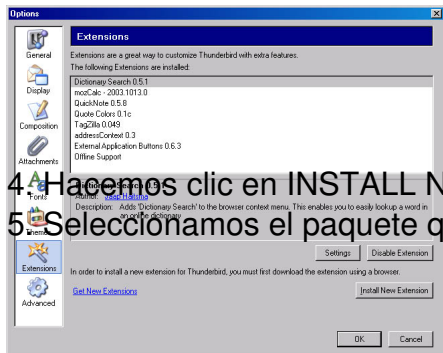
Options

General
Display
Composition
Attachments
Fonts
Themes
Extensions
Advanced

Extensions

Extensions are a great way to customize Thunderbird with extra features.

The following Extensions are installed:

Dictionary Search 0.5.1
mozCalc - 2003.1013.0
QuickNote 0.5.8
Quote Colors 0.1c
TagZilla 0.049
addressContext 0.3
External Application Buttons 0.6.3
Offline Support

4. Hacemos clic en INSTALL N
5. Seleccionamos el paquete q

Dictionary Search 0.5.1
Author: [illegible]
Description: Adds 'Dictionary Search' to the browser context menu. This enables you to easily lookup a word in an online dictionary.

Settings
Disable Extension

In order to install a new extension for Thunderbird, you must first download the extension using a browser.

Get New Extensions

Install New Extension

OK
Cancel